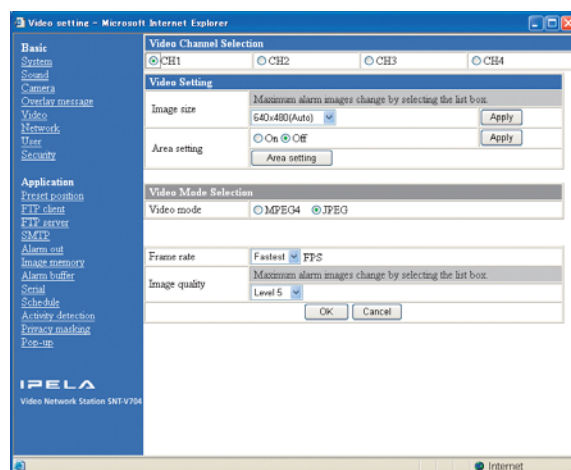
Video setting - Microsoft Internet Explorer

Basic
System
Sound
Camera
Overlay message
Video
Network
User
Security

Application
Preset position
FTP client
FTP server
SMTP
Alarm out
Image memory
Alarm buffer
Serial
Schedule
Activity detection
Privacy masking
Pop-up

IPELA
Video Network Station SNT-V704

Video Channel Selection
CH1 CH2 CH3 CH4

Video Setting

| Image size | Maximum alarm images change by selecting the list box. 640x480(Auto) Apply |
|---|---|
| Area setting | On Off Apply Area setting |

Video Mode Selection

| Video mode | MPEG4 JPEG |
|---|---|

| Frame rate | Fastest FPS |
|---|---|
| Image quality | Maximum alarm images change by selecting the list box. Level 5 |

OK Cancel

Internet